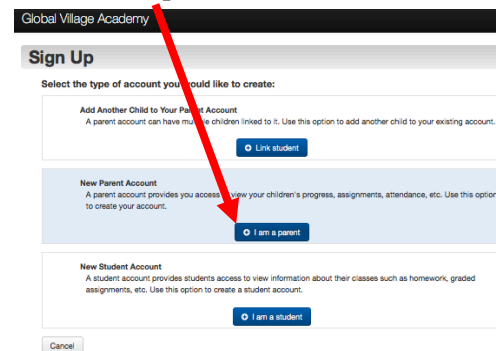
Global Village Academy

Sign Up

Select the type of account you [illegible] would like to create:

Add Another Child to Your P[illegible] Account

A parent account can have mu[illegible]e children linked to it. Use this option to add another child to your existing account.

Link student

New Parent Account

A parent account provides you access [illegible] view your children's progress, assignments, attendance, etc. Use this optio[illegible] to create your account.

I am a parent

New Student Account

A student account provides students access to view information about their classes such as homework, graded assignments, etc. Use this option to create a student account.

I am a student

Cancel